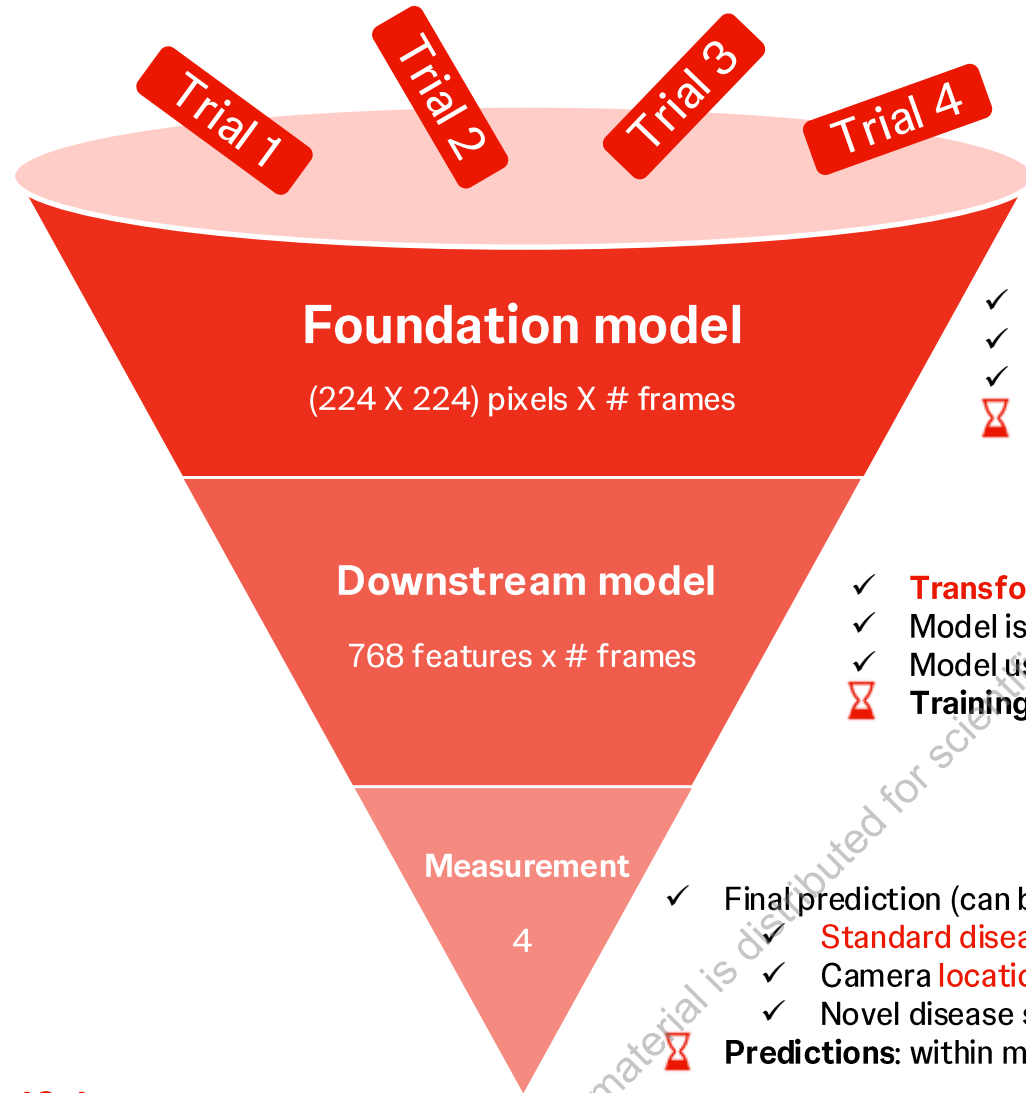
Trial 1
Trial 2
Trial 3
Trial 4

Foundation model
(224 X 224) pixels X # frames

Downstream model
768 features x # frames

Measurement
4

✓
✓
✓

✓ Transfo
✓ Model is
✓ Model us
Training

✓ Final prediction (can b
✓ Standard disea
✓ Camera locatio
✓ Novel disease s
Predictions: within m

material is distributed for scienti